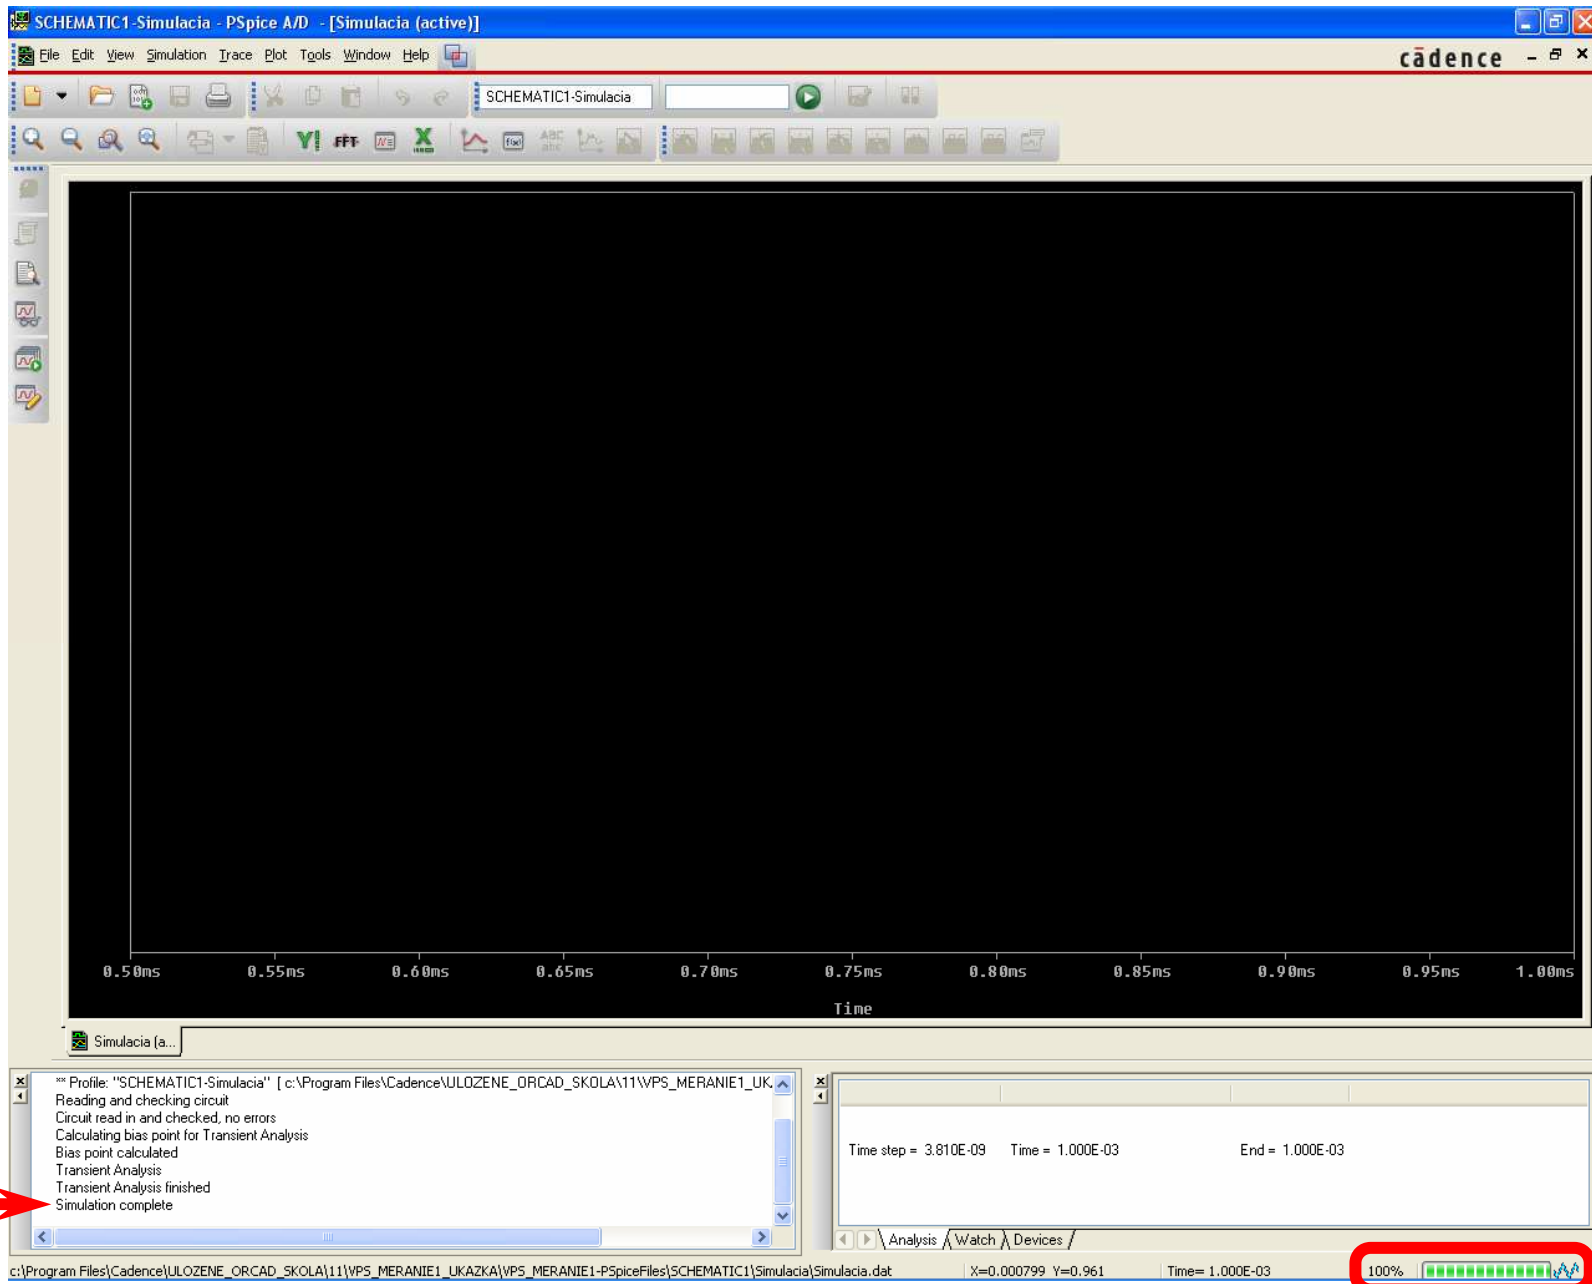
SCHEMATIC1-Simulacia - PSpice A/D - [Simulacia (active)]

File Edit View Simulation Trace Plot Tools Window Help

cādence

SCHEMATIC1-Simulacia

FFT

0.50ms 0.55ms 0.60ms 0.65ms 0.70ms 0.75ms 0.80ms 0.85ms 0.90ms 0.95ms 1.00ms

Time

Simulacia (a...

** Profile: "SCHEMATIC1-Simulacia" [ c:\Program Files\Cadence\ULOZENE_ORCAD_SKOLA\11\VPS_MERANIE1_UK
Reading and checking circuit
Circuit read in and checked, no errors
Calculating bias point for Transient Analysis
Bias point calculated
Transient Analysis
Transient Analysis finished
Simulation complete

Time step = 3.810E-09 Time = 1.000E-03 End = 1.000E-03

Analysis Watch Devices

c:\Program Files\Cadence\ULOZENE_ORCAD_SKOLA\11\VPS_MERANIE1_UKAZKA\VPS_MERANIE1-PSpiceFiles\SCHEMATIC1\Simulacia\Simulacia.dat

X=0.000799 Y=0.961

Time= 1.000E-03

100%